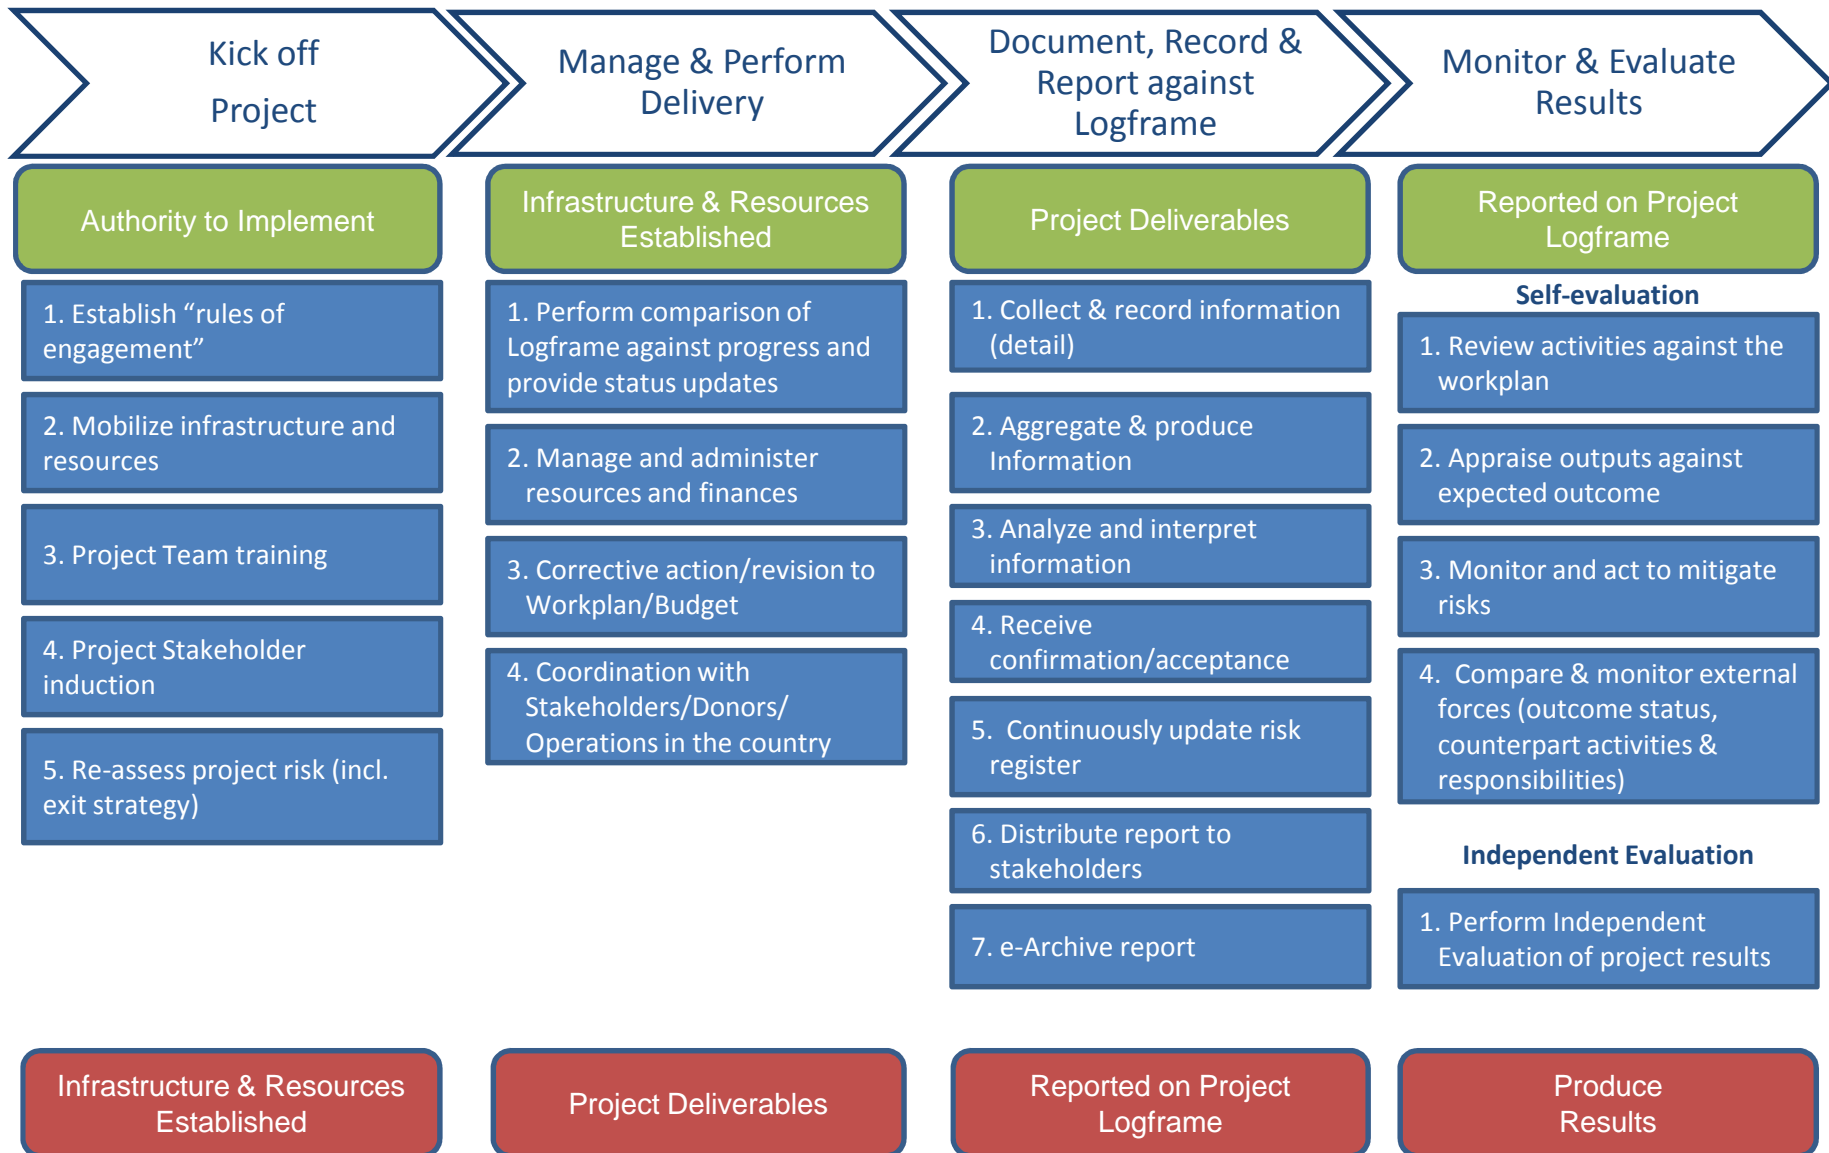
Kick off Project

Authority to Implement

1. Establish “rules of engagement”

2. Mobilize infrastructure and resources

3. Project Team training

4. Project Stakeholder induction

5. Re-assess project risk (incl. exit strategy)

Infrastructure & Resources Established

Manage & Perform Delivery

Infrastructure & Resources Established

1. Perform comparison of Logframe against progress and provide status updates

2. Manage and administer resources and finances

3. Corrective action/revision to Workplan/Budget

4. Coordination with Stakeholders/Donors/ Operations in the country

Project Deliverables

Document, Record & Report against Logframe

Project Deliverables

1. Collect & record information (detail)

2. Aggregate & produce Information

3. Analyze and interpret information

4. Receive confirmation/acceptance

5. Continuously update risk register

6. Distribute report to stakeholders

7. e-Archive report

Reported on Project Logframe

Monitor & Evaluate Results

Reported on Project Logframe

Self-evaluation

1. Review activities against the workplan

2. Appraise outputs against expected outcome

3. Monitor and act to mitigate risks

4. Compare & monitor external forces (outcome status, counterpart activities & responsibilities)

Independent Evaluation

1. Perform Independent Evaluation of project results

Produce Results